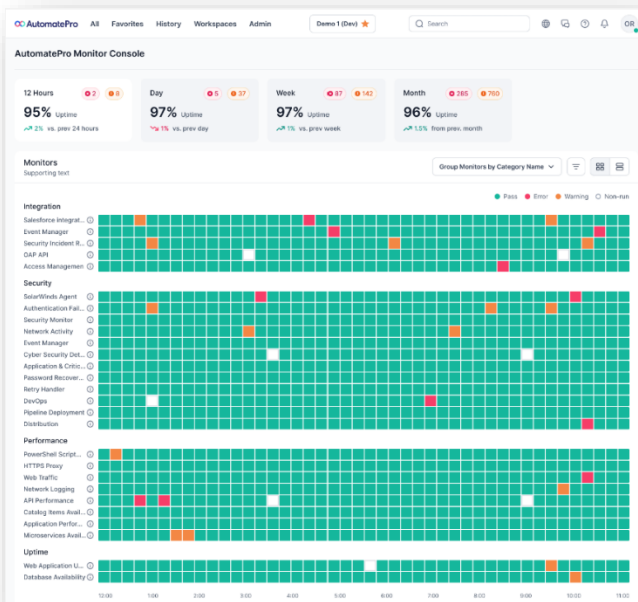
AutomatePro All Favorites History Workspaces Admin Demo 1 (Dev) Search OR

AutomatePro Monitor Console

12 Hours 2 8
95% Uptime
2% vs. prev 24 hours

Day 5 37
97% Uptime
1% vs. prev day

Week 87 142
97% Uptime
1% vs. prev week

Month 285 760
96% Uptime
1.5% from prev. month

Monitors
Supporting text

Group Monitors by Category Name

Pass Error Warning Non-run

Integration
Salesforce Integrat...
Event Manager
Security Incident R...
OAP API
Access Managemen

Security
SolarWinds Agent
Authentication Fail...
Security Monitor
Network Activity
Event Manager
Cyber Security Det...
Application & Critic...
Password Recover...
Retry Handler
DevOps
Pipeline Deployment
Distribution

Performance
PowerShell Script...
HTTPS Proxy
Web Traffic
Network Logging
API Performance
Catalog Items Avail...
Application Perfor...
Microservices Avail...

Uptime
Web Application U...
Database Availability

12:00 1:00 2:00 3:00 4:00 5:00 6:00 7:00 8:00 9:00 10:00 11:00